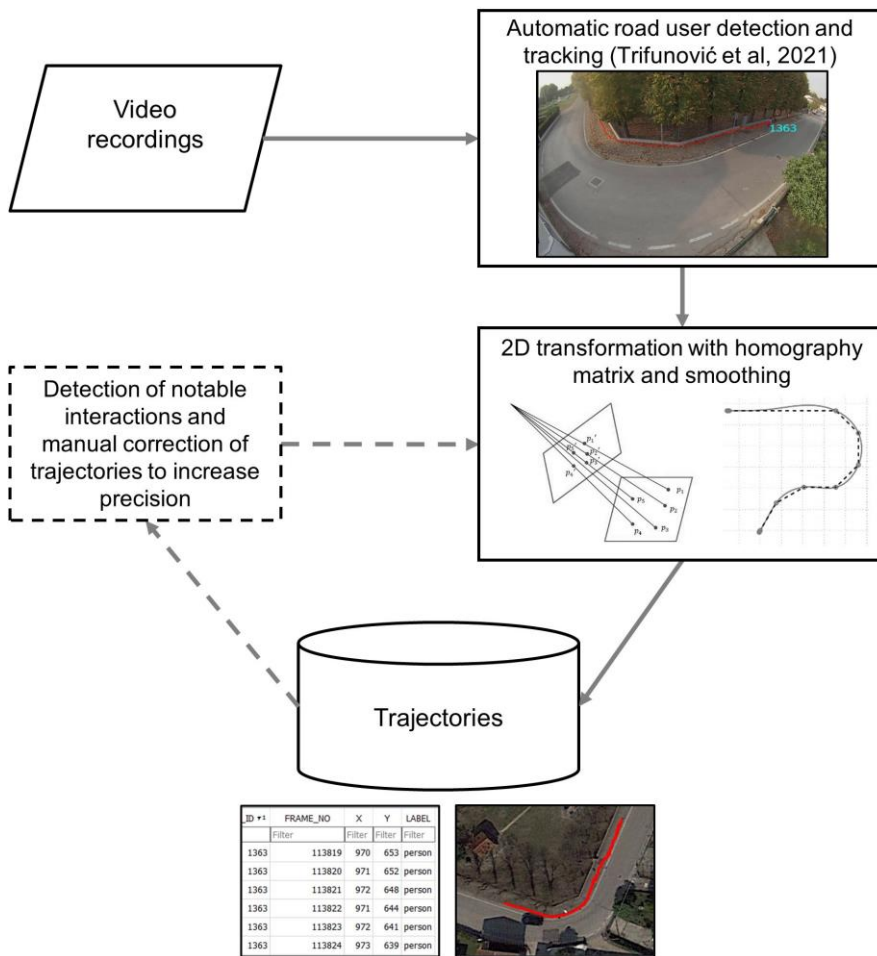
Video recordings

Automatic road user detection and tracking (Trifunović et al, 2021)

1363

2D transformation with homography matrix and smoothing

$p_1'$ $p_2'$ $p_3'$ $p_4'$ $p_4$ $p_1$ $p_2$ $p_3$ $p_4$

Detection of notable interactions and manual correction of trajectories to increase precision

Trajectories

| _ID ▼1 | FRAME_NO | X | Y | LABEL |
|---|---|---|---|---|
| | Filter | Filter | Filter | Filter |
| 1363 | 113819 | 970 | 653 | person |
| 1363 | 113820 | 971 | 652 | person |
| 1363 | 113821 | 972 | 648 | person |
| 1363 | 113822 | 971 | 644 | person |
| 1363 | 113823 | 972 | 641 | person |
| 1363 | 113824 | 973 | 639 | person |